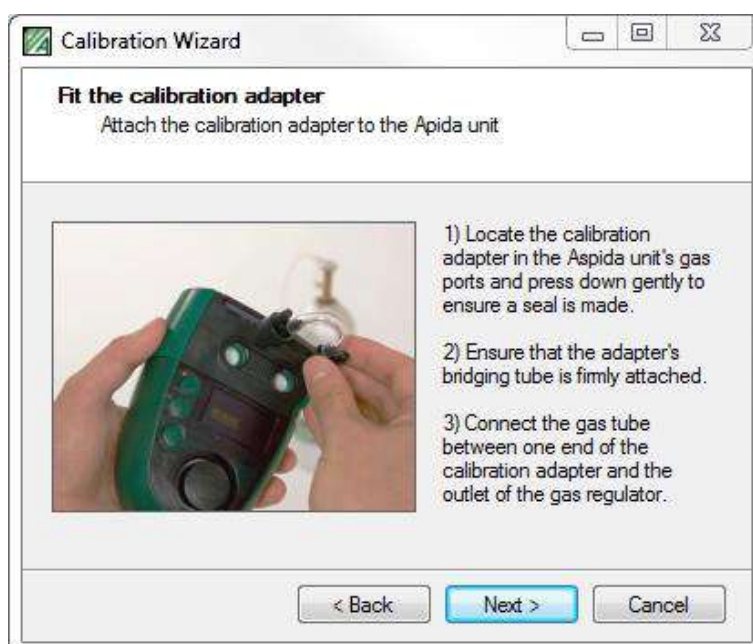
Calibration Wizard

Fit the calibration adapter

Attach the calibration adapter to the Apida unit

1) Locate the calibration adapter in the Aspida unit's gas ports and press down gently to ensure a seal is made.

2) Ensure that the adapter's bridging tube is firmly attached.

3) Connect the gas tube between one end of the calibration adapter and the outlet of the gas regulator.

< Back

Next >

Cancel